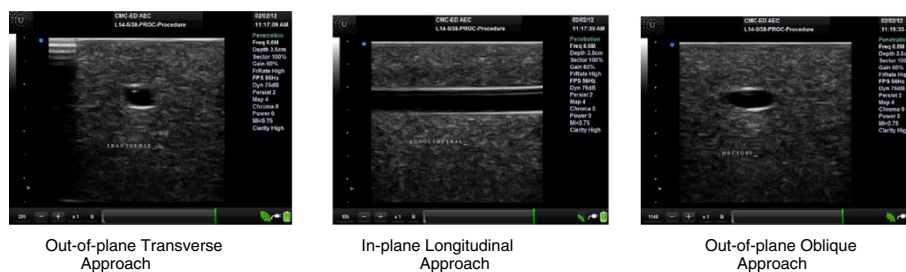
CMC-ED AEC
L14-5/38-PROC-Procedure

02/02/12
11:17:09 AM

Penetration
Freq 6.6M
Depth 3.5cm
Sector 100%
Gain 60%
FrRate High
FPS 56Hz
Dyn 75dB
Persist 2
Map 4
Chroma 0
Power 0
MI=0.75
Clarity High

TRANSVERSE

205 − + x1 0

CMC-ED AEC
L14-5/38-PROC-Procedure

02/02/12
11:17:39 AM

Penetration
Freq 6.6M
Depth 3.5cm
Sector 100%
Gain 60%
FrRate High
FPS 56Hz
Dyn 75dB
Persist 2
Map 4
Chroma 0
Power 0
MI=0.75
Clarity High

LONGITUDINAL

105 − + x1 0

CMC-ED AEC
L14-5/38-PROC-Procedure

02/02/12
11:19:33

Penetration
Freq 6.6M
Depth 3.5
Sector 100
Gain 60%
FrRate High
FPS 56Hz
Dyn 75dB
Persist 2
Map 4
Chroma 0
Power 0
MI=0.75
Clarity High

OBLIQUE

1146 − + x1 0

Out-of-plane Transverse Approach

In-plane Longitudinal Approach

Out-of-plane Oblique Approach